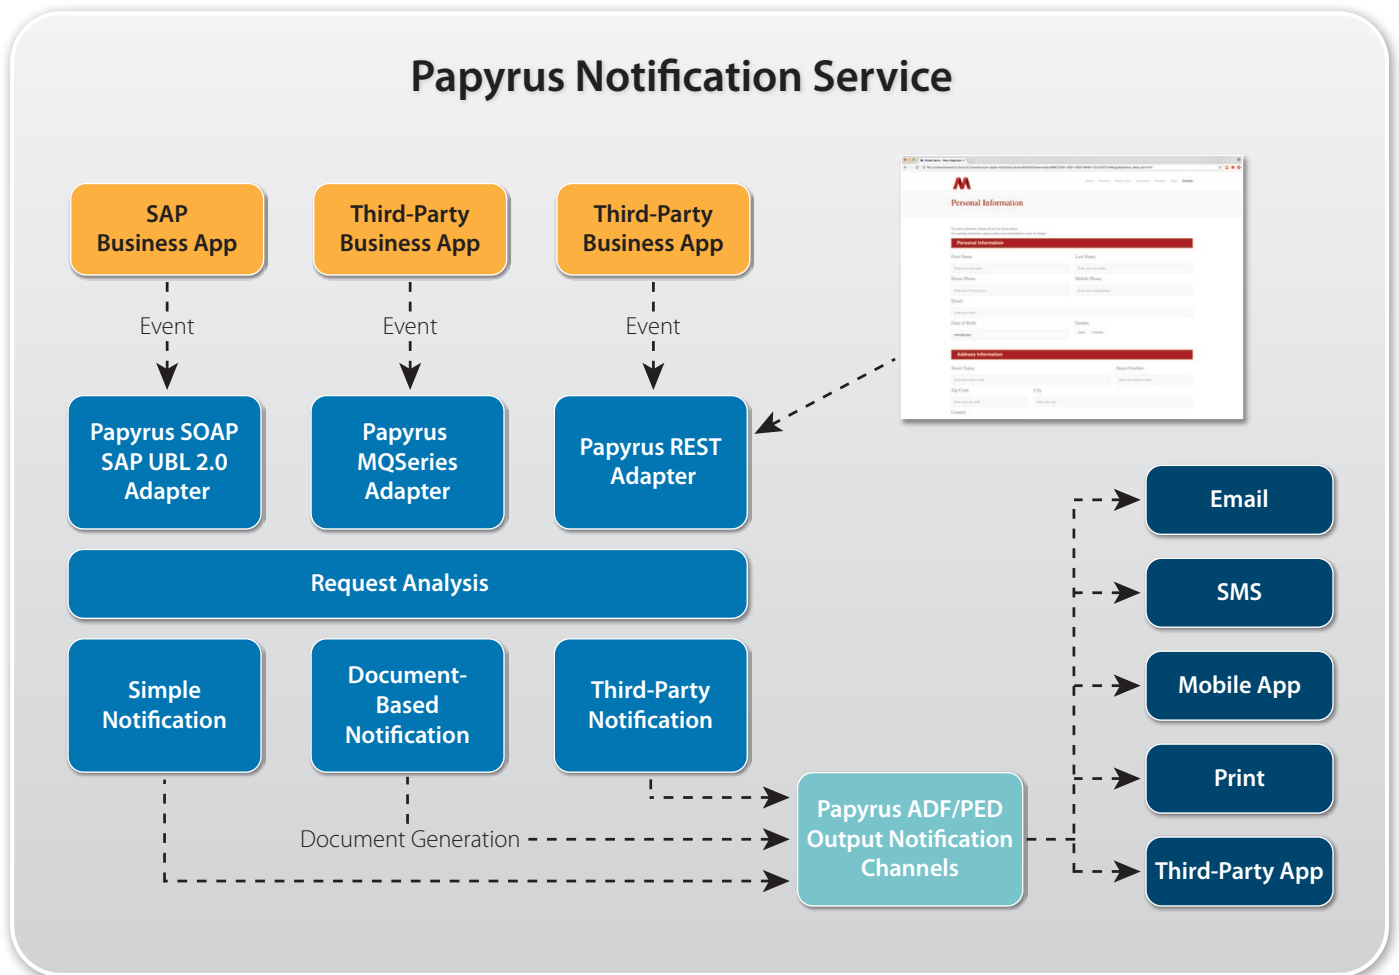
Papyrus Notification Service

SAP Business App

Third-Party Business App

Third-Party Business App

Event

Event

Event

Personal Information

Personal Information

Address Information

Papyrus SOAP SAP UBL 2.0 Adapter

Papyrus MQSeries Adapter

Papyrus REST Adapter

Request Analysis

Simple Notification

Document-Based Notification

Third-Party Notification

Document Generation

Papyrus ADF/PED Output Notification Channels

Email

SMS

Mobile App

Print

Third-Party App